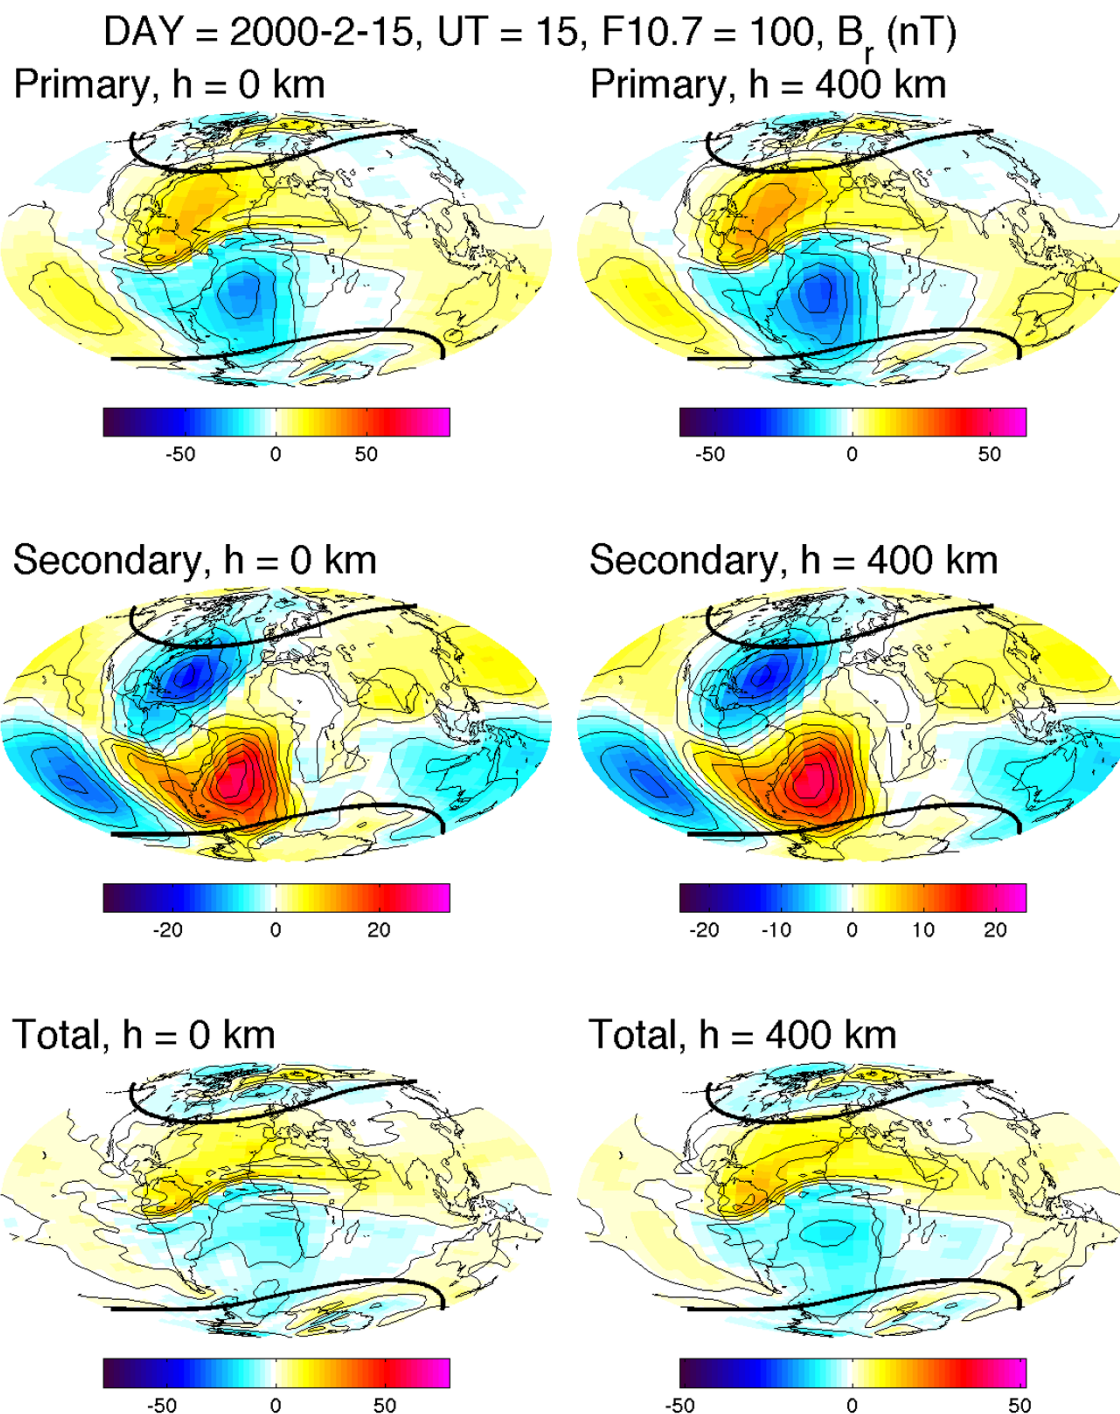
DAY = 2000-2-15, UT = 15, F10.7 = 100, $B_r$ (nT)

Primary, h = 0 km

-50 0 50

Primary, h = 400 km

-50 0 50

Secondary, h = 0 km

-20 0 20

Secondary, h = 400 km

-20 -10 0 10 20

Total, h = 0 km

-50 0 50

Total, h = 400 km

-50 0 50